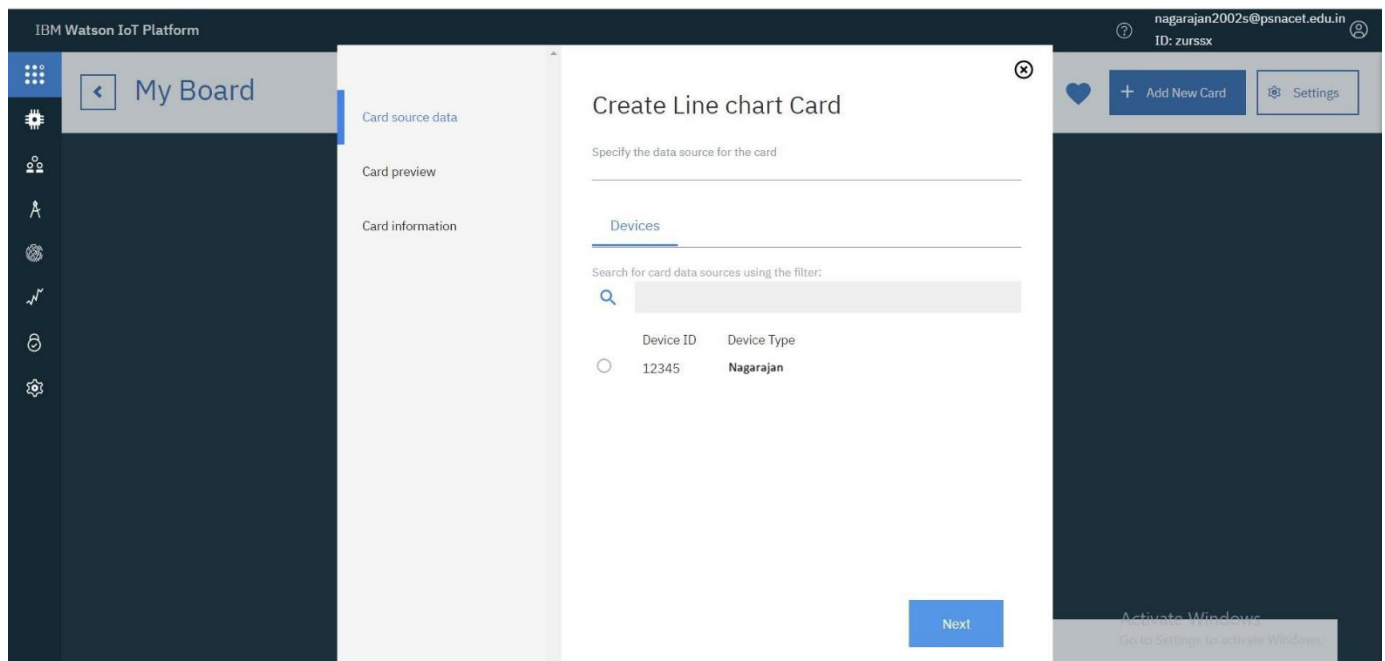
IBM Watson IoT Platform

nagarajan2002s@psnacet.edu.in
ID: zurssx

My Board

+ Add New Card

Settings

Card source data

Card preview

Card information

Create Line chart Card

Specify the data source for the card

Devices

Search for card data sources using the filter:

| Device ID | Device Type |
|---|---|
| 12345 | Nagarajan |

Next

Activate Windows
Go to Settings to activate Windows.